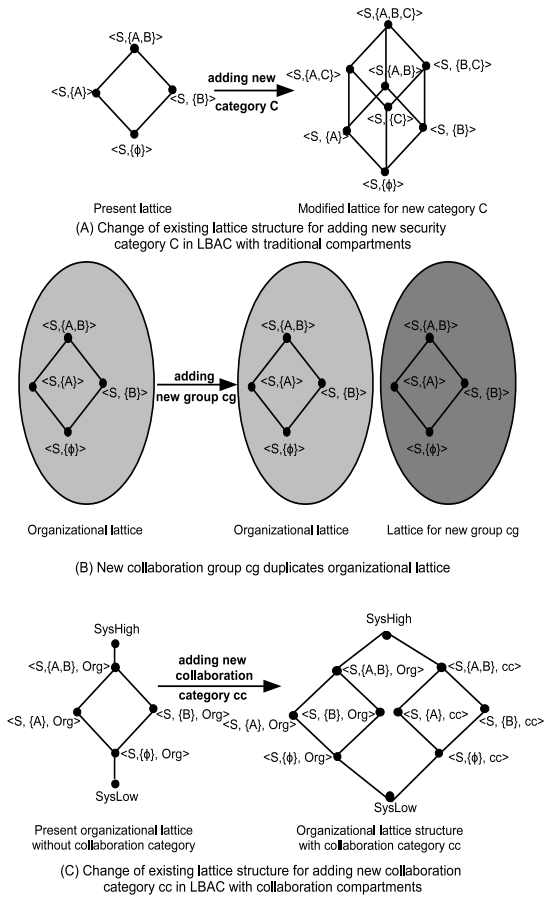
<S,{A,B}>
<S,{A}>
<S, {B}>
<S,{ϕ}>
adding new
category C
<S,{A,B,C}>
<S,{A,C}>
<S,{A,B}>
<S, {B,C}>
<S,{C}>
<S, {A}>
<S, {B}>
<S,{ϕ}>
Present lattice
Modified lattice for new category C
(A) Change of existing lattice structure for adding new security category C in LBAC with traditional compartments

<S,{A,B}>
<S,{A}>
<S, {B}>
<S,{ϕ}>
adding
new group cg
<S,{A,B}>
<S,{A}>
<S, {B}>
<S,{ϕ}>
<S,{A,B}>
<S,{A}>
<S, {B}>
<S,{ϕ}>
Organizational lattice
Organizational lattice
Lattice for new group cg
(B) New collaboration group cg duplicates organizational lattice

SysHigh
<S,{A,B}, Org>
<S, {A}, Org>
<S, {B}, Org>
<S,{ϕ}, Org>
SysLow
adding new
collaboration
category cc
SysHigh
<S,{A,B}, Org>
<S,{A,B}, cc>
<S, {A}, Org>
<S, {B}, Org>
<S, {A}, cc>
<S, {B}, cc>
<S,{ϕ}, Org>
<S,{ϕ}, cc>
SysLow
Present organizational lattice without collaboration category
Organizational lattice structure with collaboration category cc
(C) Change of existing lattice structure for adding new collaboration category cc in LBAC with collaboration compartments